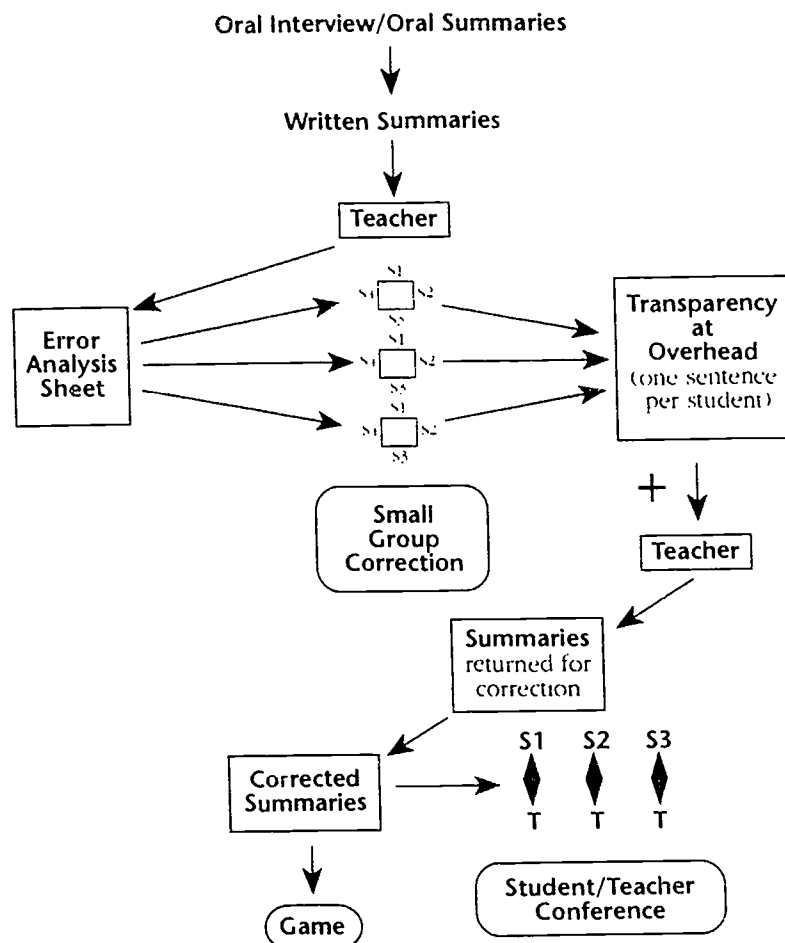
Oral Interview/Oral Summaries

Written Summaries

Teacher

Error Analysis Sheet

S1
S4 S2
S3

S1
S4 S2
S3

S1
S4 S2
S3

Transparency at Overhead (one sentence per student)

Small Group Correction

+

Teacher

Summaries returned for correction

Corrected Summaries

S1 S2 S3

T T T

Game

Student/Teacher Conference